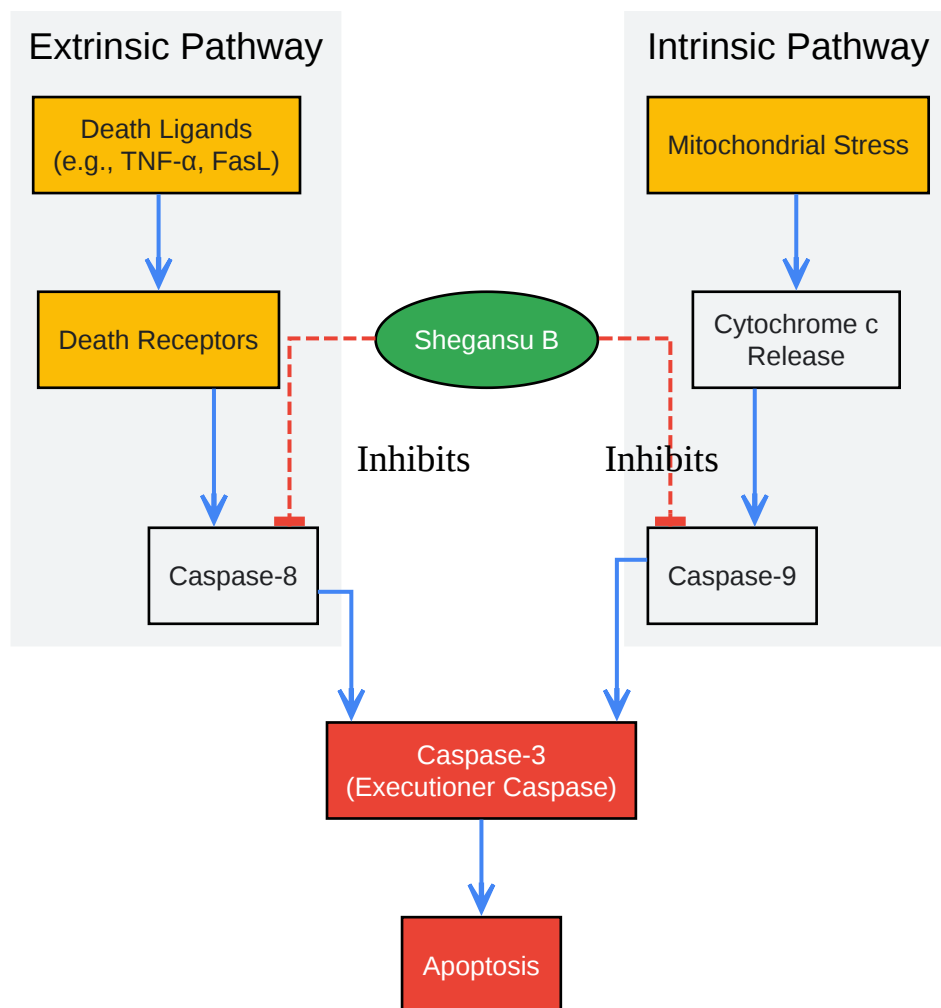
Extrinsic Pathway

Intrinsic Pathway

Death Ligands (e.g., TNF-α, FasL)

Mitochondrial Stress

Death Receptors

Shegansu B

Cytochrome c Release

Inhibits

Inhibits

Caspase-8

Caspase-9

Caspase-3 (Executioner Caspase)

Apoptosis